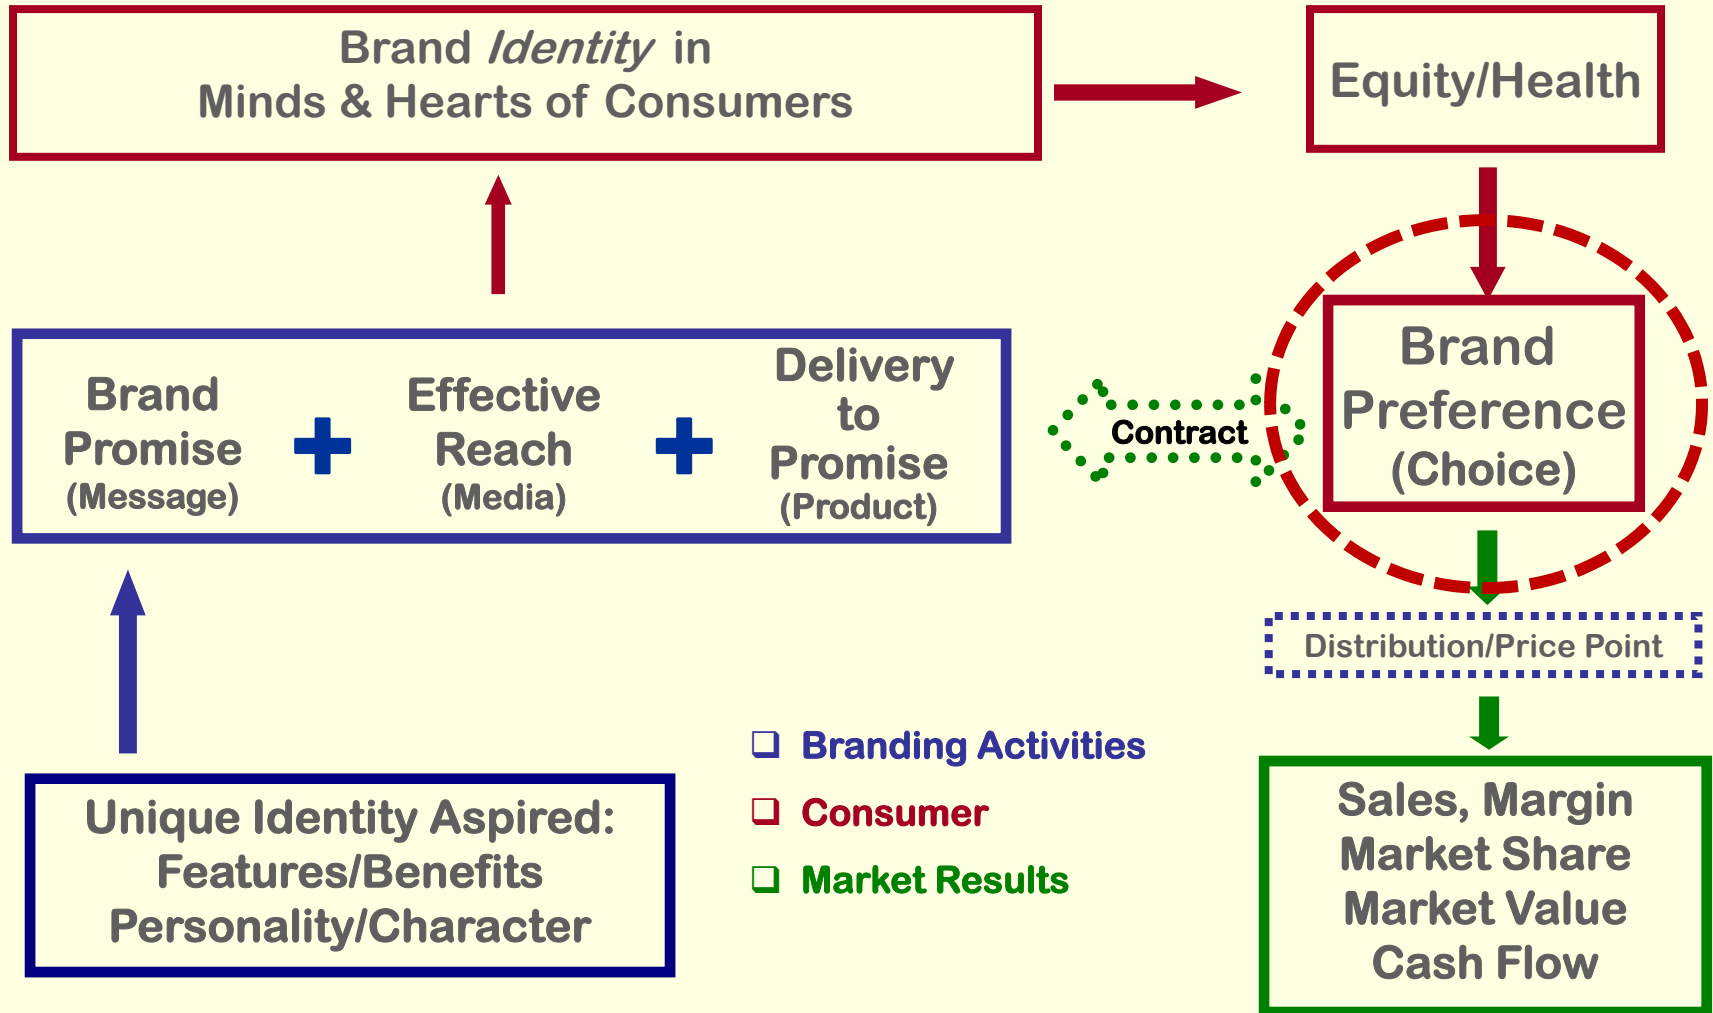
Brand *Identity* in
Minds & Hearts of Consumers

Equity/Health

Brand Promise (Message) + Effective Reach (Media) + Delivery to Promise (Product)

Contract

Brand Preference (Choice)

Distribution/Price Point

Unique Identity Aspired:
Features/Benefits
Personality/Character

❑ Branding Activities
❑ Consumer
❑ Market Results

Sales, Margin
Market Share
Market Value
Cash Flow